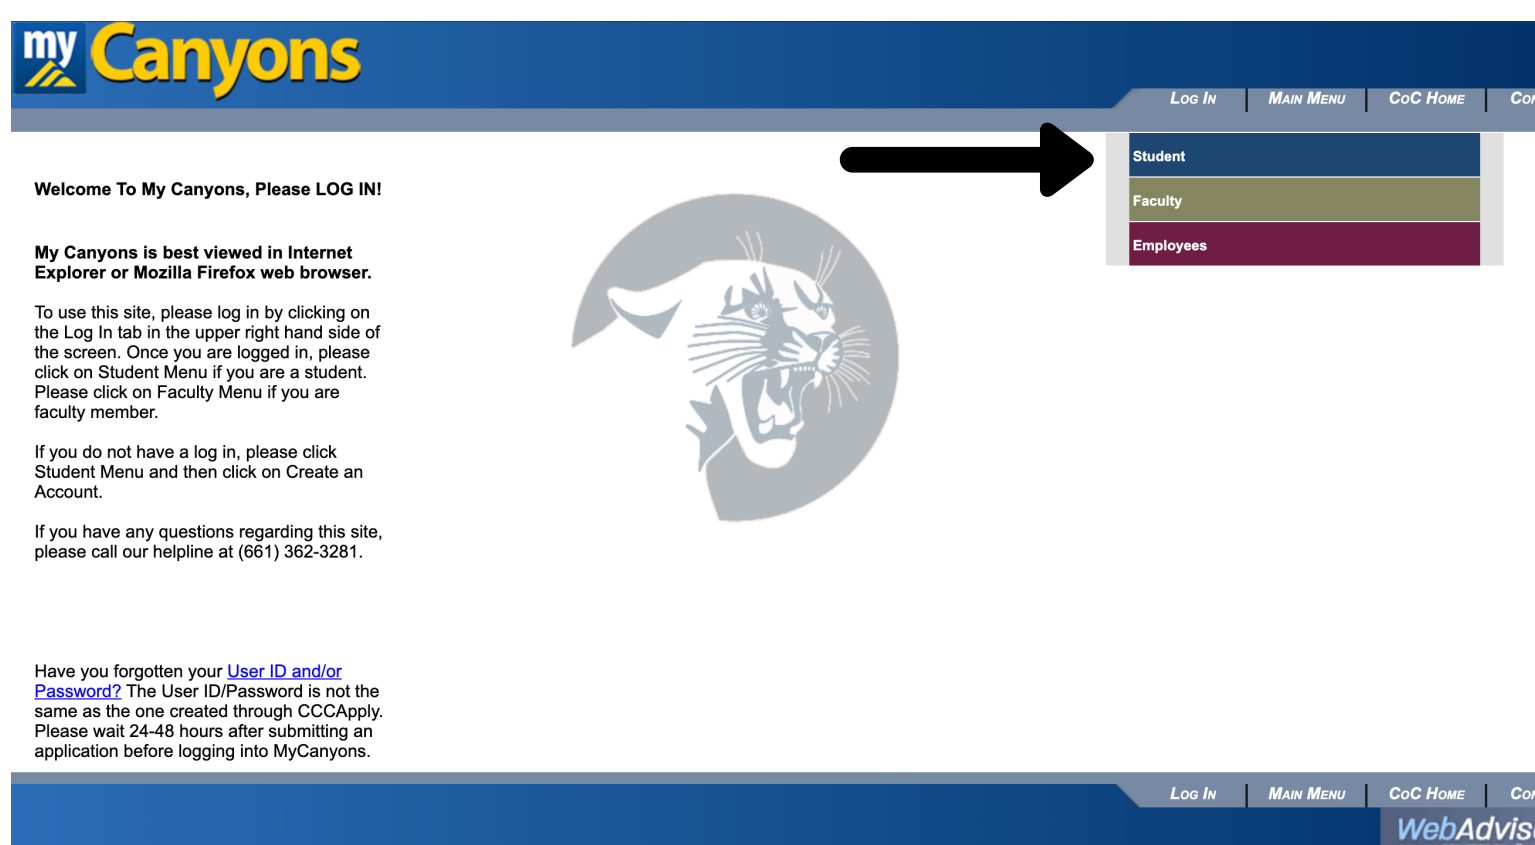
my Canyons

Log In | Main Menu | CoC Home | Co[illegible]

Student
Faculty
Employees

Welcome To My Canyons, Please LOG IN!

My Canyons is best viewed in Internet Explorer or Mozilla Firefox web browser.

To use this site, please log in by clicking on the Log In tab in the upper right hand side of the screen. Once you are logged in, please click on Student Menu if you are a student. Please click on Faculty Menu if you are faculty member.

If you do not have a log in, please click Student Menu and then click on Create an Account.

If you have any questions regarding this site, please call our helpline at (661) 362-3281.

Have you forgotten your User ID and/or Password? The User ID/Password is not the same as the one created through CCCApply. Please wait 24-48 hours after submitting an application before logging into MyCanyons.

Log In | Main Menu | CoC Home | Co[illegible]

WebAdvis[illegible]